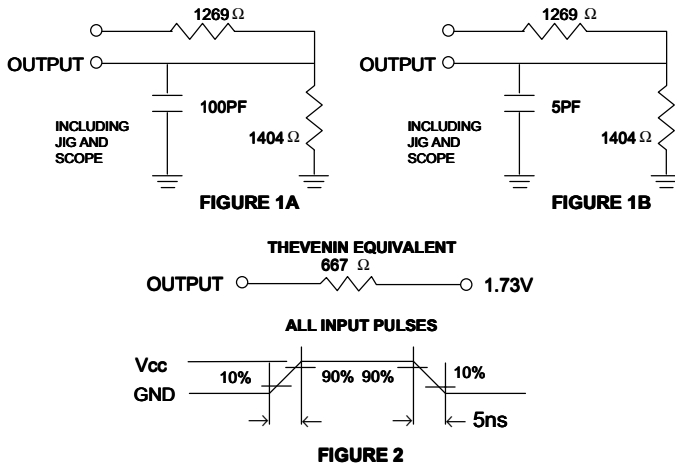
1269 Ω
OUTPUT
100PF
INCLUDING JIG AND SCOPE
1404 Ω
FIGURE 1A

1269 Ω
OUTPUT
5PF
INCLUDING JIG AND SCOPE
1404 Ω
FIGURE 1B

THEVENIN EQUIVALENT
667 Ω
OUTPUT
1.73V

ALL INPUT PULSES
Vcc
GND
10%
90% 90%
10%
5ns
FIGURE 2